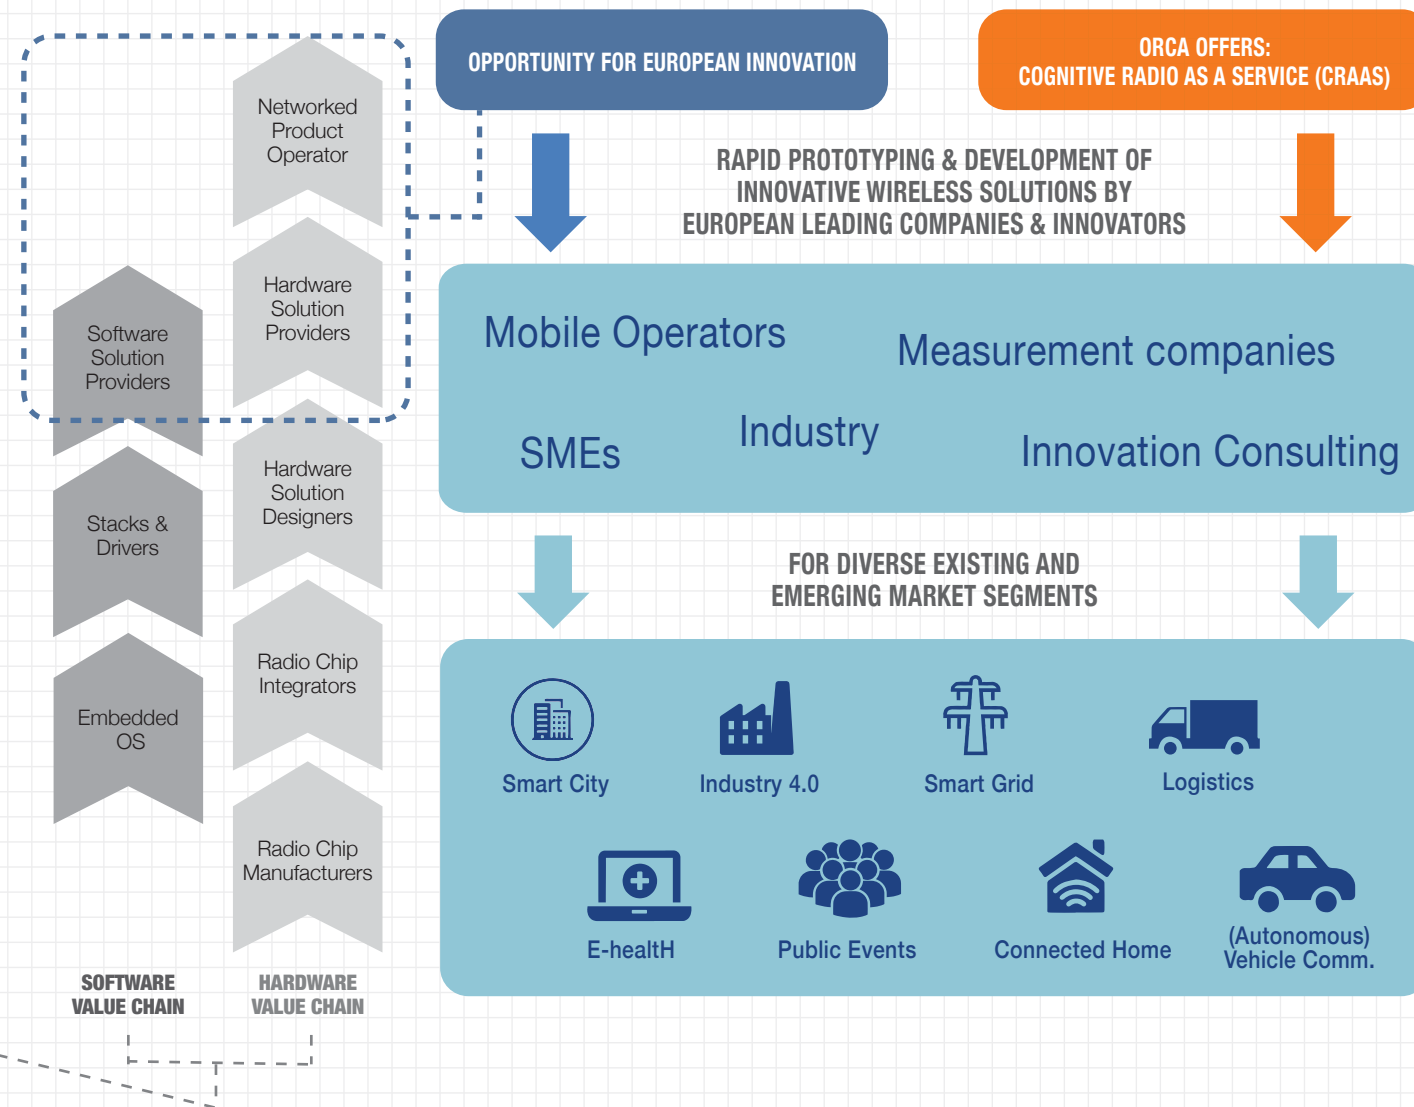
Networked Product Operator

Hardware Solution Providers

Software Solution Providers

Hardware Solution Designers

Stacks & Drivers

Radio Chip Integrators

Embedded OS

Radio Chip Manufacturers

SOFTWARE VALUE CHAIN

HARDWARE VALUE CHAIN

OPPORTUNITY FOR EUROPEAN INNOVATION

ORCA OFFERS:
COGNITIVE RADIO AS A SERVICE (CRAAS)

RAPID PROTOTYPING & DEVELOPMENT OF INNOVATIVE WIRELESS SOLUTIONS BY EUROPEAN LEADING COMPANIES & INNOVATORS

Mobile Operators

Measurement companies

SMEs

Industry

Innovation Consulting

FOR DIVERSE EXISTING AND EMERGING MARKET SEGMENTS

Smart City

Industry 4.0

Smart Grid

Logistics

E-healtH

Public Events

Connected Home

(Autonomous) Vehicle Comm.